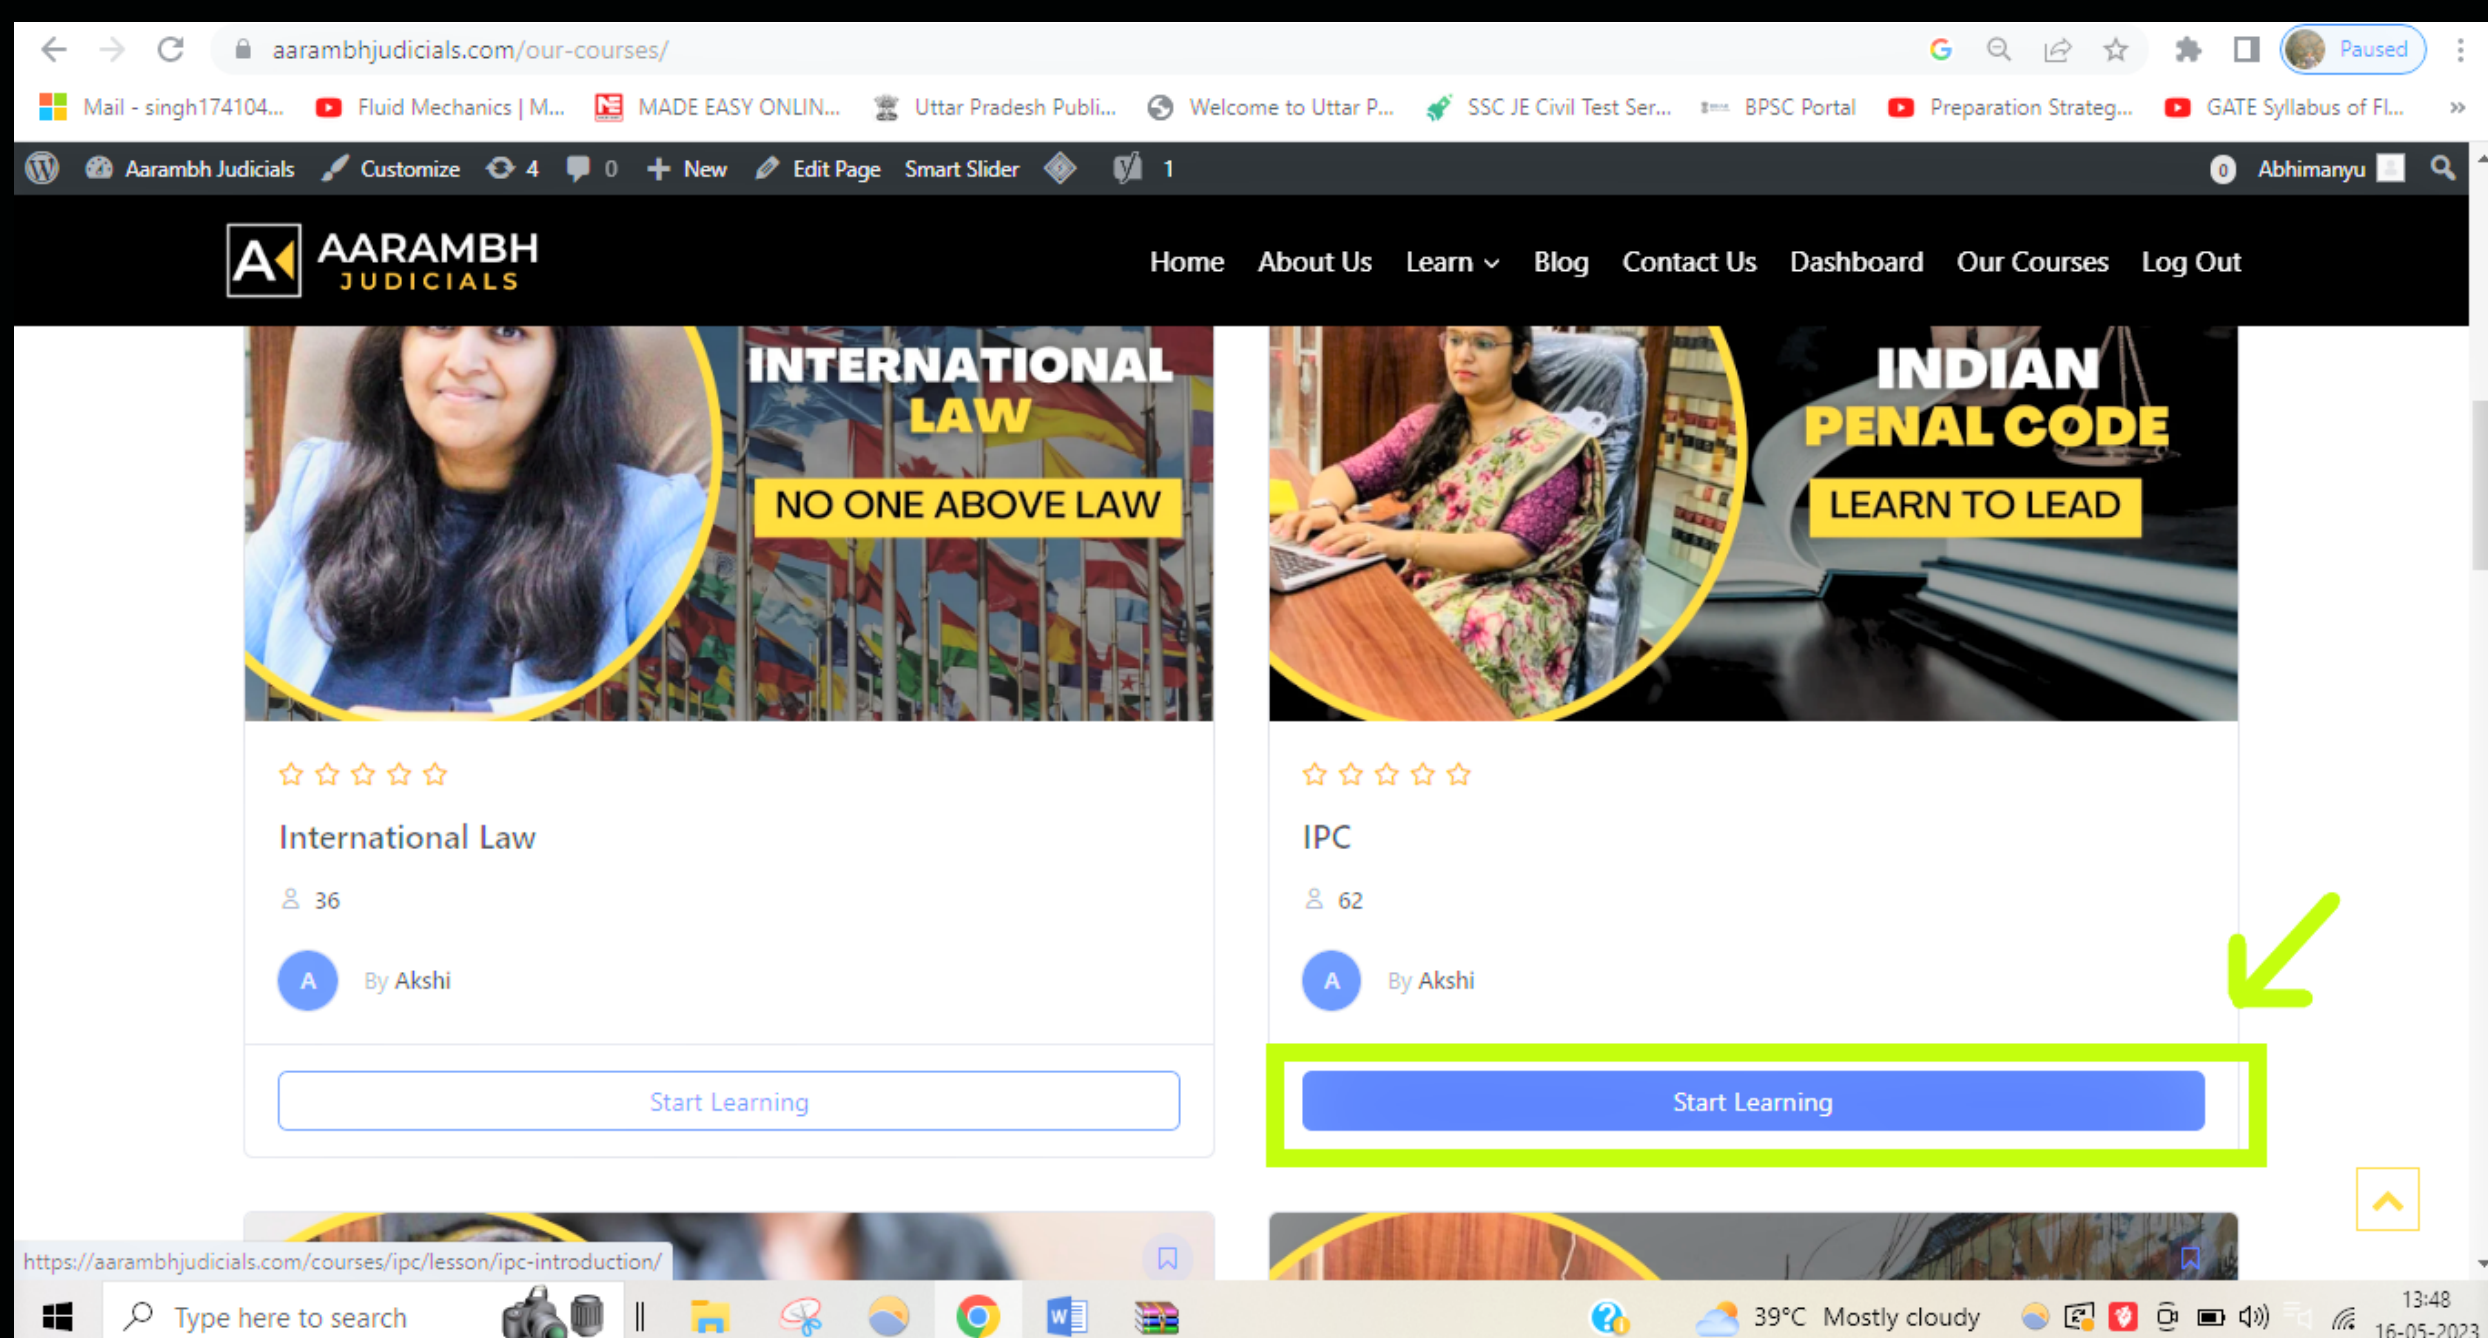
aarambhjudicials.com/our-courses/

Paused

Mail - singh174104... Fluid Mechanics | M... MADE EASY ONLIN... Uttar Pradesh Publi... Welcome to Uttar P... SSC JE Civil Test Ser... BPSC Portal Preparation Strateg... GATE Syllabus of Fl...

Aarambh Judicials Customize 4 0 New Edit Page Smart Slider 1 0 Abhimanyu

AARAMBH JUDICIALS

Home About Us Learn Blog Contact Us Dashboard Our Courses Log Out

INTERNATIONAL LAW
NO ONE ABOVE LAW

INDIAN PENAL CODE
LEARN TO LEAD

International Law
36
A By Akshi
Start Learning

IPC
62
A By Akshi
Start Learning

https://aarambhjudicials.com/courses/ipc/lesson/ipc-introduction/

Type here to search

39°C Mostly cloudy

13:48
16-05-2023